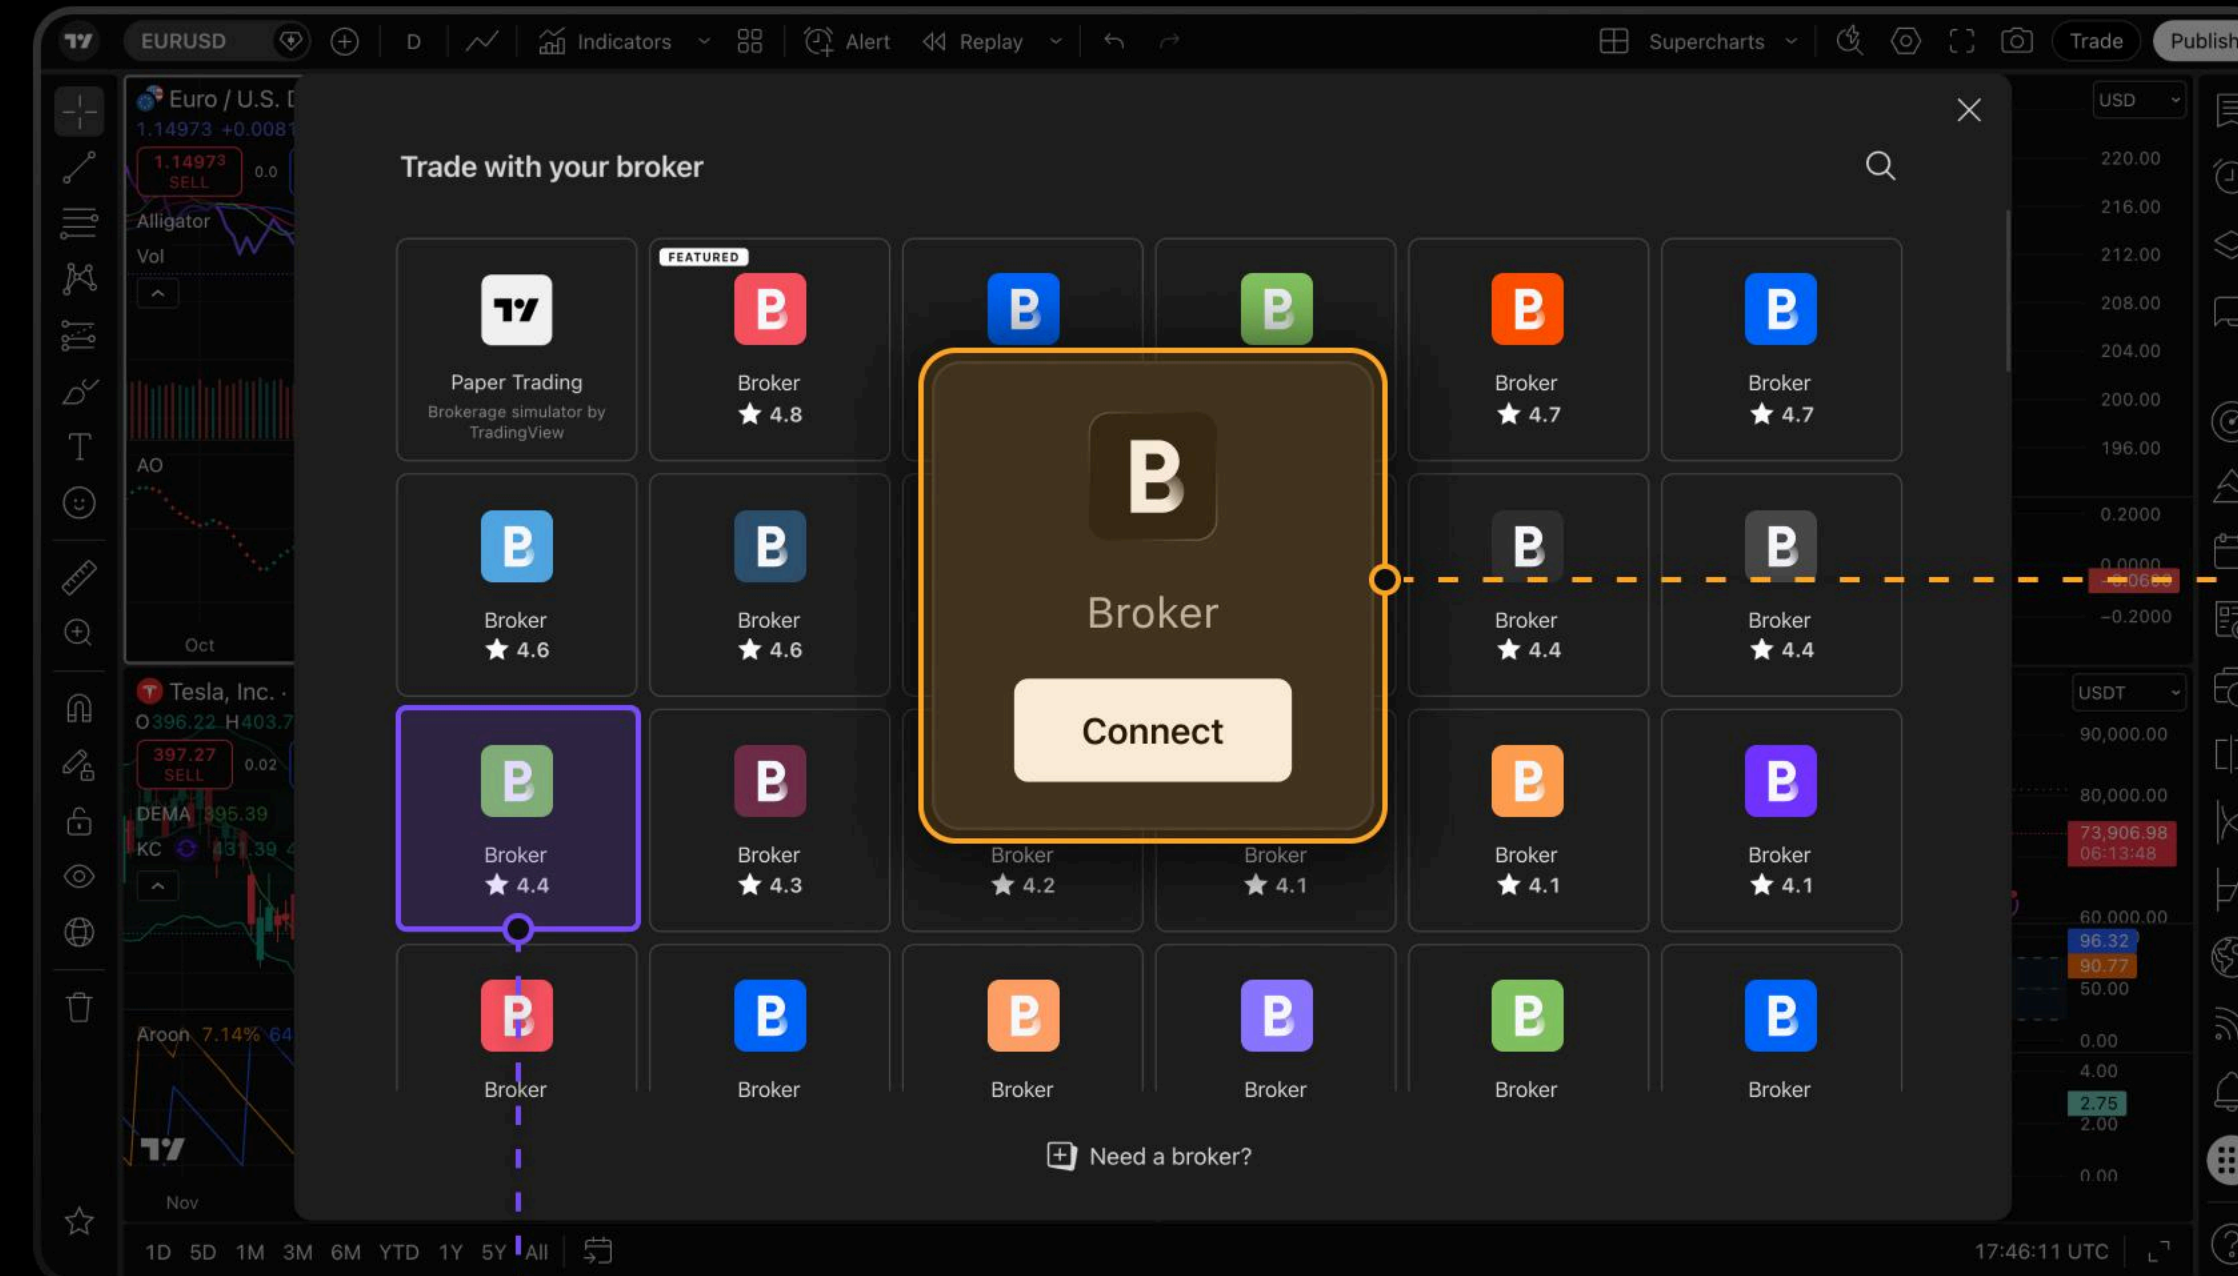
EURUSD D Indicators Alert Replay Supercharts Trade Publish

Euro / U.S. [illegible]
1.14973 +0.0081
1.14973 SELL 0.0
Alligator
Vol
AO
Oct

Tesla, Inc.
O396.22 H403.7
397.27 SELL 0.02
DEMA 395.39
KC 431.39
Aroon 7.14% 64
Nov

USD
220.00
216.00
212.00
208.00
204.00
200.00
196.00
0.2000
0.0000
−0.2000
USDT
90,000.00
80,000.00
73,906.98
06:13:48
60,000.00
96.32
90.77
50.00
0.00
4.00
2.75
2.00
0.00

Trade with your broker

Paper Trading
Brokerage simulator by TradingView

FEATURED
Broker ★ 4.8

Broker ★ 4.7

Broker ★ 4.7

Broker ★ 4.6

Broker ★ 4.6

Broker

Connect

Broker ★ 4.4

Broker ★ 4.4

Broker ★ 4.4

Broker ★ 4.3

Broker ★ 4.2

Broker ★ 4.1

Broker ★ 4.1

Broker ★ 4.1

Broker

Broker

Broker

Broker

Broker

Broker

Need a broker?

1D 5D 1M 3M 6M YTD 1Y 5Y All
17:46:11 UTC